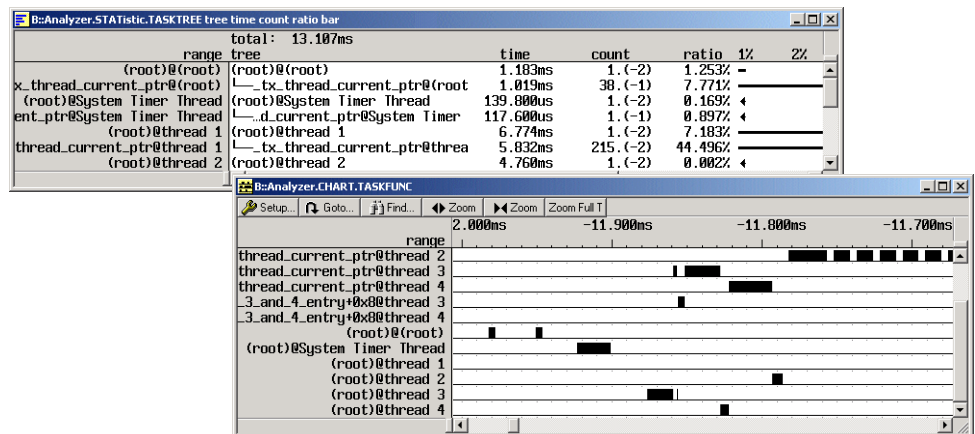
B::Analyzer.STATistic.TASKTREE tree time count ratio bar

total: 13.107ms

| range | tree | time | count | ratio | 1% | 2% |
|---|---|---|---|---|---|---|
| (root)@(root) | (root)@(root) | 1.183ms | 1.(-2) | 1.253% | | |
| x_thread_current_ptr@(root) | └─_tx_thread_current_ptr@(root | 1.019ms | 38.(-1) | 7.771% | | |
| (root)@System Timer Thread | (root)@System Timer Thread | 139.800us | 1.(-2) | 0.169% | | |
| ent_ptr@System Timer Thread | └─_d_current_ptr@System Timer | 117.600us | 1.(-1) | 0.897% | | |
| (root)@thread 1 | (root)@thread 1 | 6.774ms | 1.(-2) | 7.183% | | |
| thread_current_ptr@thread 1 | └─_tx_thread_current_ptr@threa | 5.832ms | 215.(-2) | 44.496% | | |
| (root)@thread 2 | (root)@thread 2 | 4.760ms | 1.(-2) | 0.002% | | |

B::Analyzer.CHART.TASKFUNC

Setup... Goto... Find... Zoom Zoom Zoom Full T

2.000ms -11.900ms -11.800ms -11.700ms

range
thread_current_ptr@thread 2
thread_current_ptr@thread 3
thread_current_ptr@thread 4
_3_and_4_entry+0x8@thread 3
_3_and_4_entry+0x8@thread 4
(root)@(root)
(root)@System Timer Thread
(root)@thread 1
(root)@thread 2
(root)@thread 3
(root)@thread 4